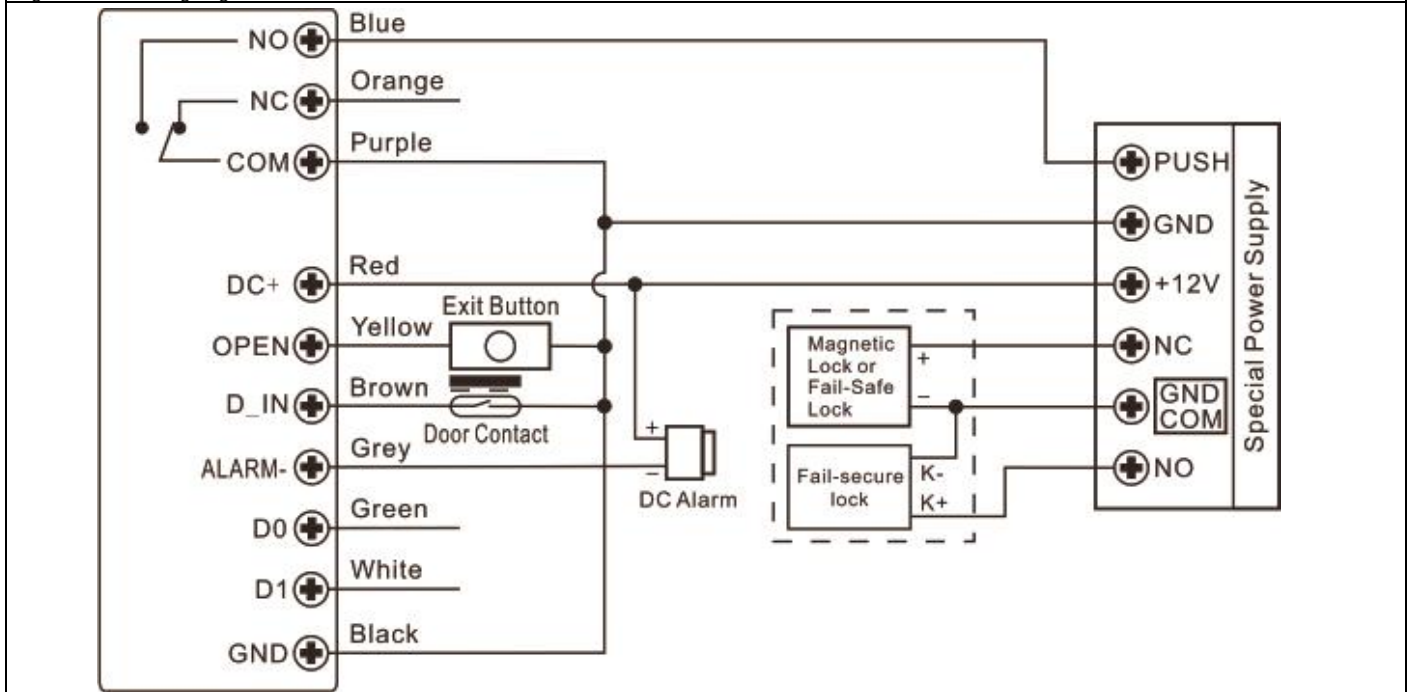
NO
Blue
NC
Orange
COM
Purple
DC+
Red
OPEN
Yellow
Exit Button
D_IN
Brown
Door Contact
ALARM-
Grey
D0
Green
D1
White
GND
Black

+
−
DC Alarm

Magnetic Lock or Fail-Safe Lock
+
−
Fail-secure lock
K-
K+

PUSH
GND
+12V
NC
GND COM
NO
Special Power Supply